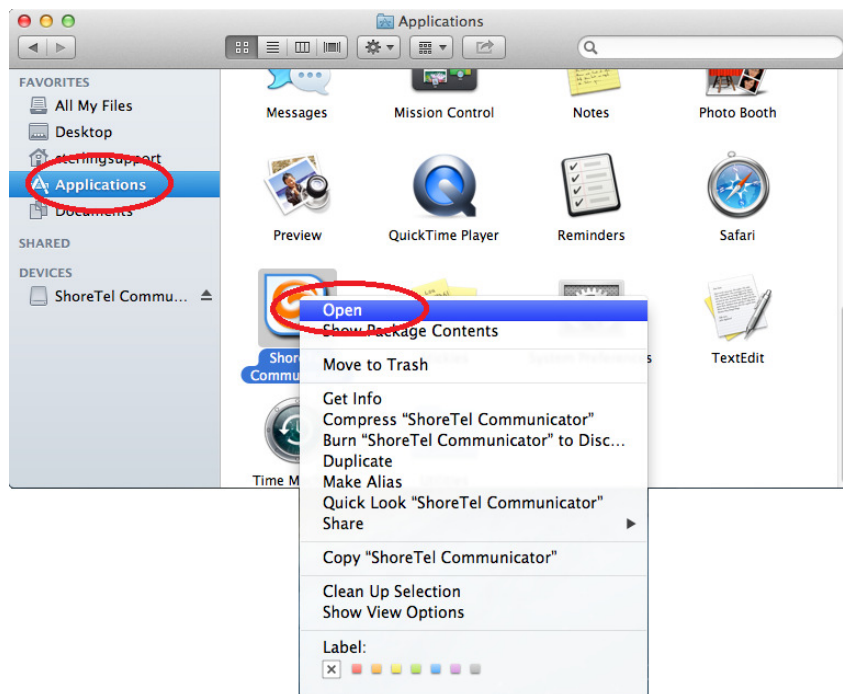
Applications

FAVORITES
All My Files
Desktop
sterlingsupport
Applications
Documents
SHARED
DEVICES
ShoreTel Commu...

Messages
Mission Control
Notes
Photo Booth
Preview
QuickTime Player
Reminders
Safari
Shore Commu
TextEdit
Time M

Open
Show Package Contents
Move to Trash
Get Info
Compress "ShoreTel Communicator"
Burn "ShoreTel Communicator" to Disc...
Duplicate
Make Alias
Quick Look "ShoreTel Communicator"
Share
Copy "ShoreTel Communicator"
Clean Up Selection
Show View Options
Label: